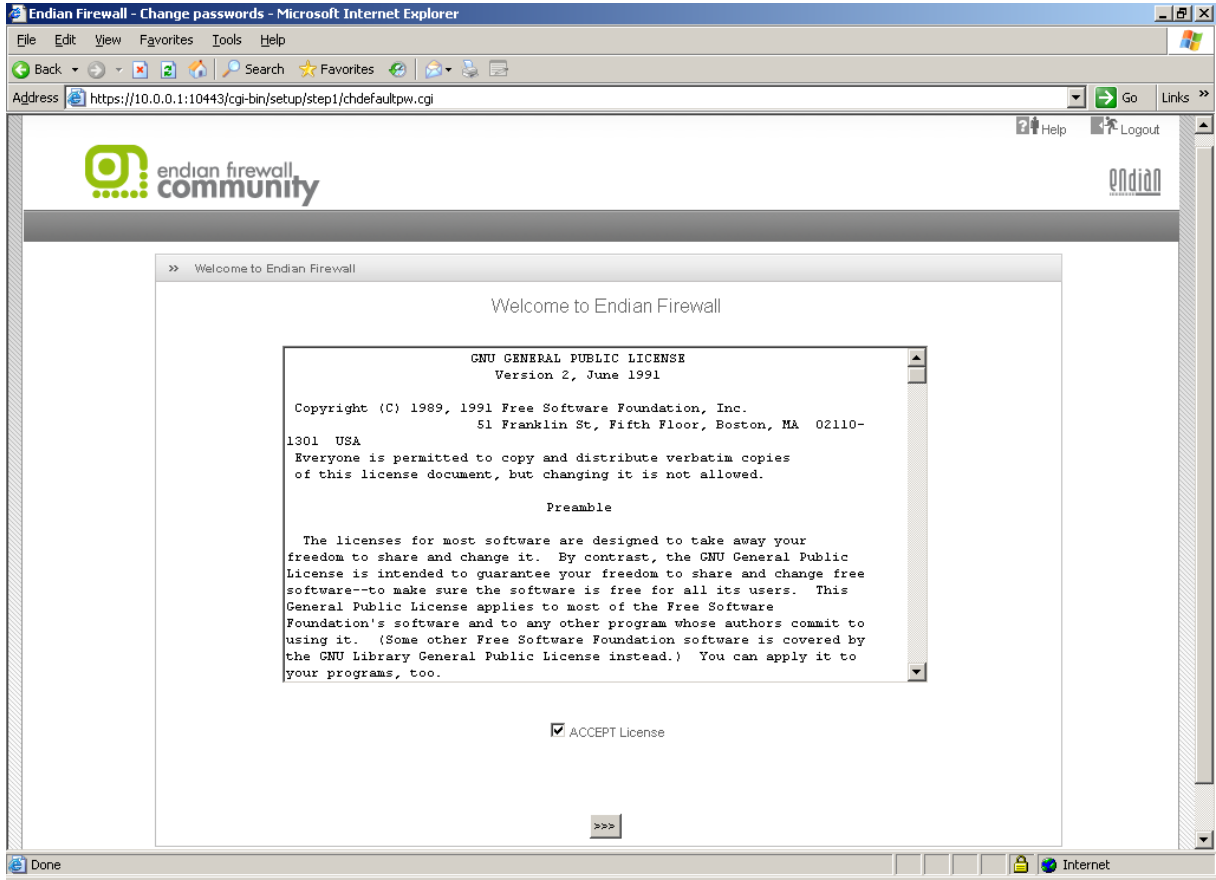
Endian Firewall - Change passwords - Microsoft Internet Explorer

File Edit View Favorites Tools Help

Back Search Favorites

Address https://10.0.0.1:10443/cgi-bin/setup/step1/chdefaultpw.cgi Go Links »

Help Logout

endian firewall community

endian

» Welcome to Endian Firewall

Welcome to Endian Firewall

GNU GENERAL PUBLIC LICENSE
Version 2, June 1991

Copyright (C) 1989, 1991 Free Software Foundation, Inc.
51 Franklin St, Fifth Floor, Boston, MA 02110-1301 USA
Everyone is permitted to copy and distribute verbatim copies of this license document, but changing it is not allowed.

Preamble

The licenses for most software are designed to take away your freedom to share and change it. By contrast, the GNU General Public License is intended to guarantee your freedom to share and change free software--to make sure the software is free for all its users. This General Public License applies to most of the Free Software Foundation's software and to any other program whose authors commit to using it. (Some other Free Software Foundation software is covered by the GNU Library General Public License instead.) You can apply it to your programs, too.

ACCEPT License

>>>

Done Internet